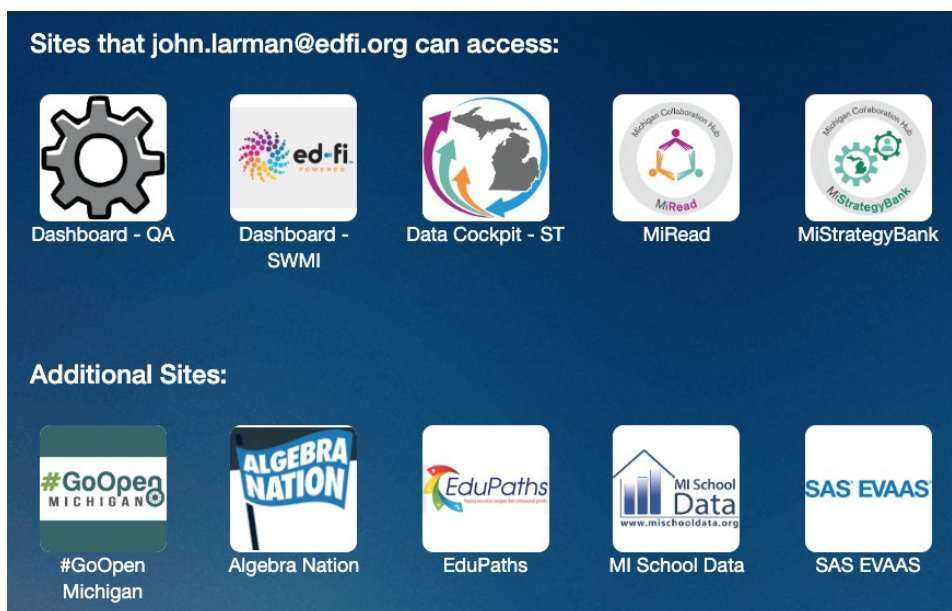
Sites that john.larman@edfi.org can access:

ed-fi POWERED

Dashboard - QA

Dashboard - SWMI

Data Cockpit - ST

Michigan Collaboration Hub MiRead

MiRead

Michigan Collaboration Hub MiStrategyBank

MiStrategyBank

Additional Sites:

#GoOpen MICHIGAN

#GoOpen Michigan

ALGEBRA NATION

Algebra Nation

EduPaths

EduPaths

MI School Data www.mischooldata.org

MI School Data

SAS EVAAS

SAS EVAAS